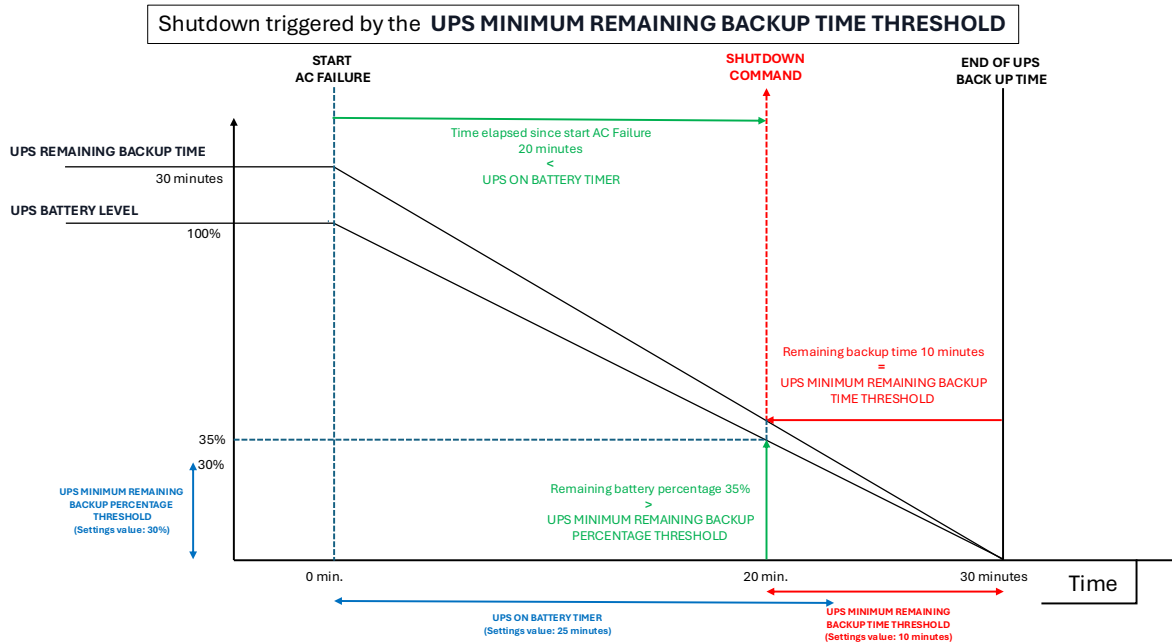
Shutdown triggered by the **UPS MINIMUM REMAINING BACKUP TIME THRESHOLD**

START
AC FAILURE

SHUTDOWN
COMMAND

END OF UPS
BACK UP TIME

Time elapsed since start AC Failure
20 minutes
<
UPS ON BATTERY TIMER

UPS REMAINING BACKUP TIME
30 minutes

UPS BATTERY LEVEL
100%

Remaining backup time 10 minutes
=
UPS MINIMUM REMAINING BACKUP
TIME THRESHOLD

35%
30%

UPS MINIMUM REMAINING
BACKUP PERCENTAGE
THRESHOLD
(Settings value: 30%)

Remaining battery percentage 35%
>
UPS MINIMUM REMAINING BACKUP
PERCENTAGE THRESHOLD

0 min.
20 min.
30 minutes
Time

UPS ON BATTERY TIMER
(Settings value: 25 minutes)

UPS MINIMUM REMAINING
BACKUP TIME THRESHOLD
(Settings value: 10 minutes)